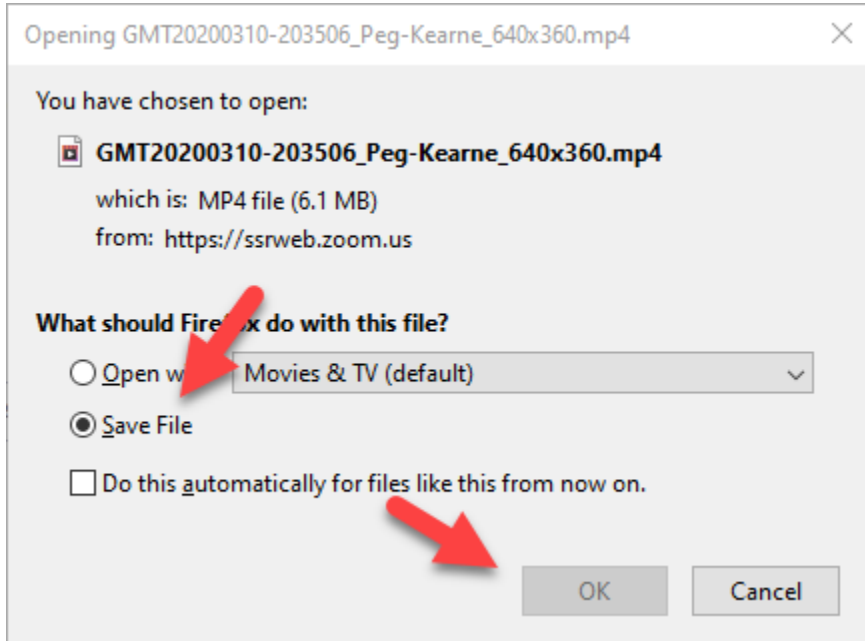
Opening GMT20200310-203506_Peg-Kearne_640x360.mp4

You have chosen to open:

GMT20200310-203506_Peg-Kearne_640x360.mp4

which is: MP4 file (6.1 MB)

from: https://ssrweb.zoom.us

What should Fire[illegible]x do with this file?

Open w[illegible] Movies & TV (default)

Save File

Do this automatically for files like this from now on.

OK

Cancel